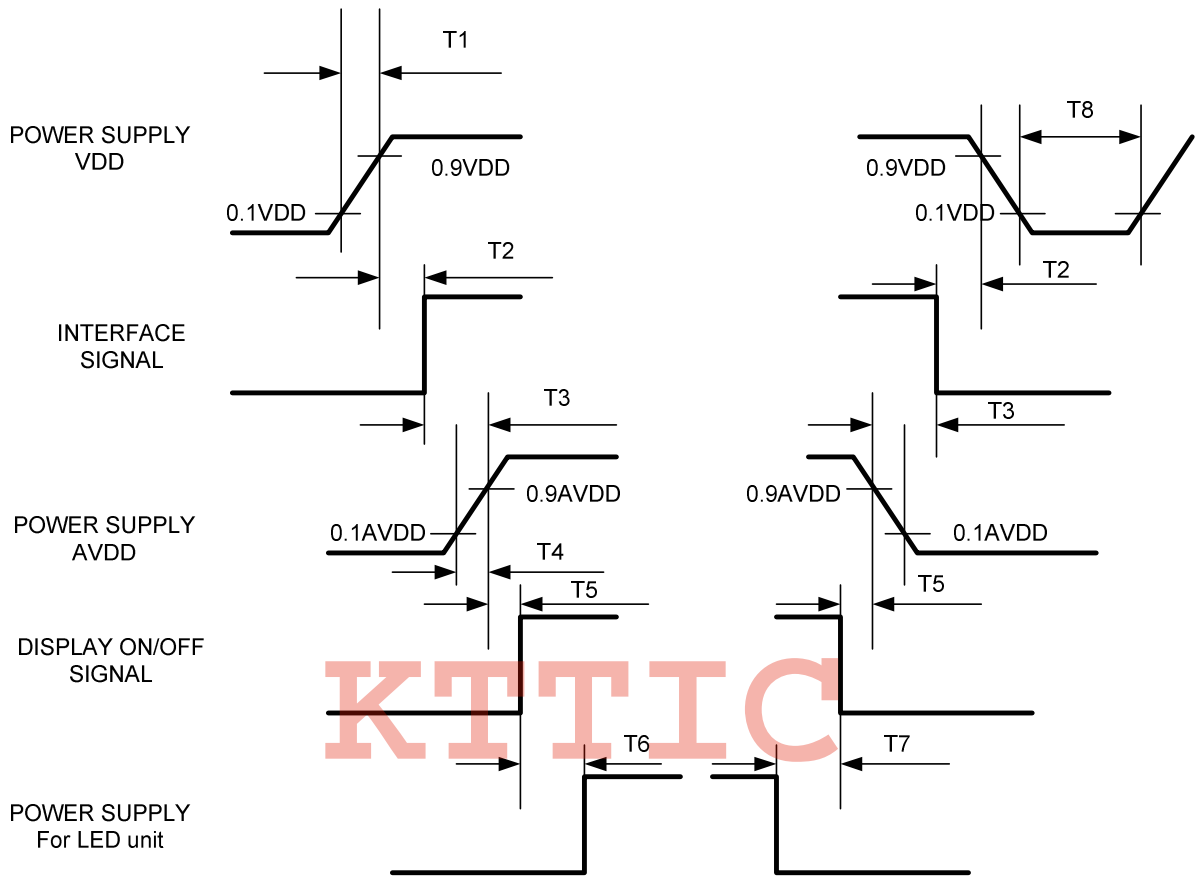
T1

POWER SUPPLY VDD

0.9VDD

0.1VDD

T8

0.9VDD

0.1VDD

T2

T2

INTERFACE SIGNAL

T3

T3

POWER SUPPLY AVDD

0.9AVDD

0.1AVDD

0.9AVDD

0.1AVDD

T4

T5

T5

DISPLAY ON/OFF SIGNAL

KTTIC

T6

T7

POWER SUPPLY For LED unit